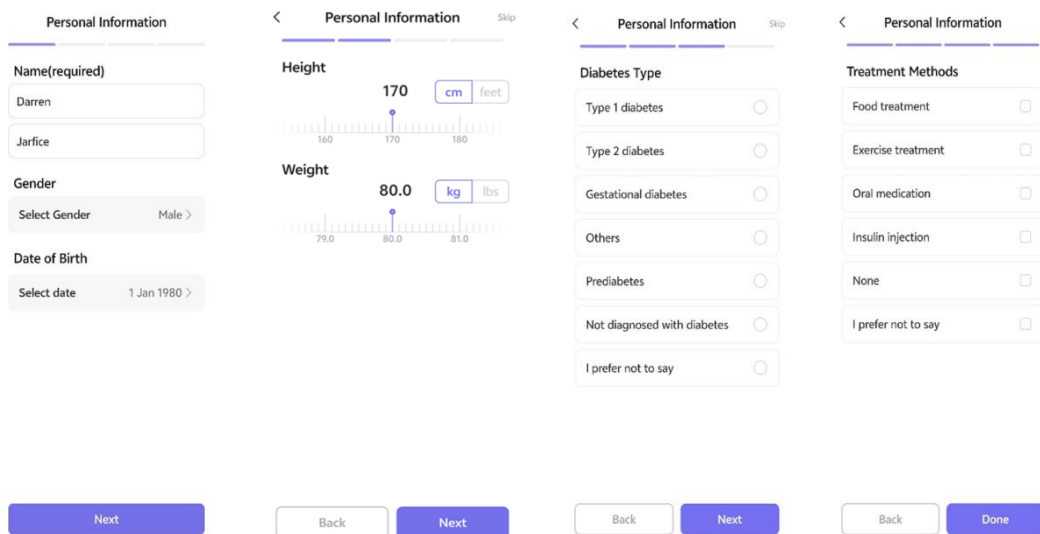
Personal Information

Name(required)

Darren

Jarfice

Gender

Select Gender Male >

Date of Birth

Select date 1 Jan 1980 >

Next

<

Personal Information

Skip

Height

170

cm feet

160 170 180

Weight

80.0

kg lbs

79.0 80.0 81.0

Back

Next

<

Personal Information

Skip

Diabetes Type

Type 1 diabetes

Type 2 diabetes

Gestational diabetes

Others

Prediabetes

Not diagnosed with diabetes

I prefer not to say

Back

Next

<

Personal Information

Treatment Methods

Food treatment

Exercise treatment

Oral medication

Insulin injection

None

I prefer not to say

Back

Done